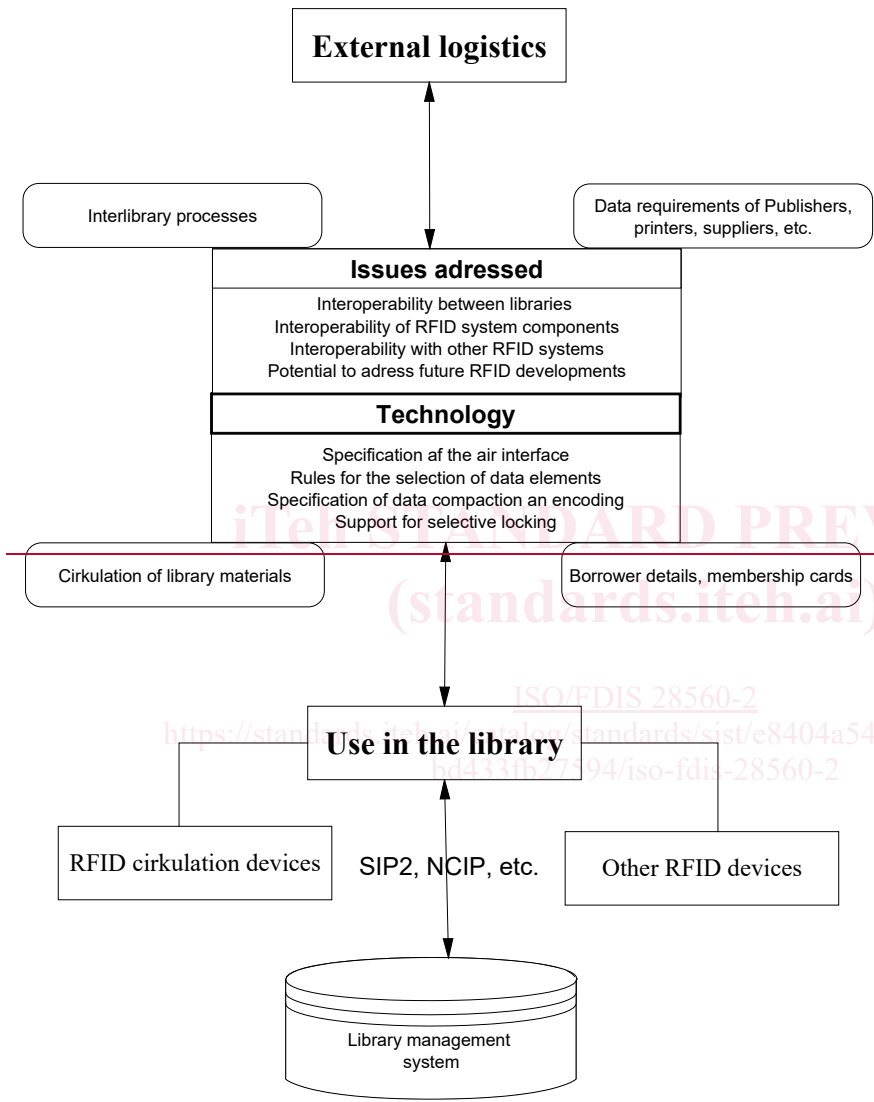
External logistics

Interlibrary processes

Data requirements of Publishers, printers, suppliers, etc.

Issues adressed

Interoperability between libraries
Interoperability of RFID system components
Interoperability with other RFID systems
Potential to adress future RFID developments

Technology

Specification af the air interface
Rules for the selection of data elements
Specification of data compaction an encoding
Support for selective locking

iTeh STANDARD PREV

Cirkulation of library materials

Borrower details, membership cards

(standards.iteh.ai)

ISO/FDIS 28560-2
https://standards.iteh.ai/catalog/standards/sist/e8404a54
bd433fb27594/iso-fdis-28560-2

Use in the library

RFID cirkulation devices

SIP2, NCIP, etc.

Other RFID devices

Library management system